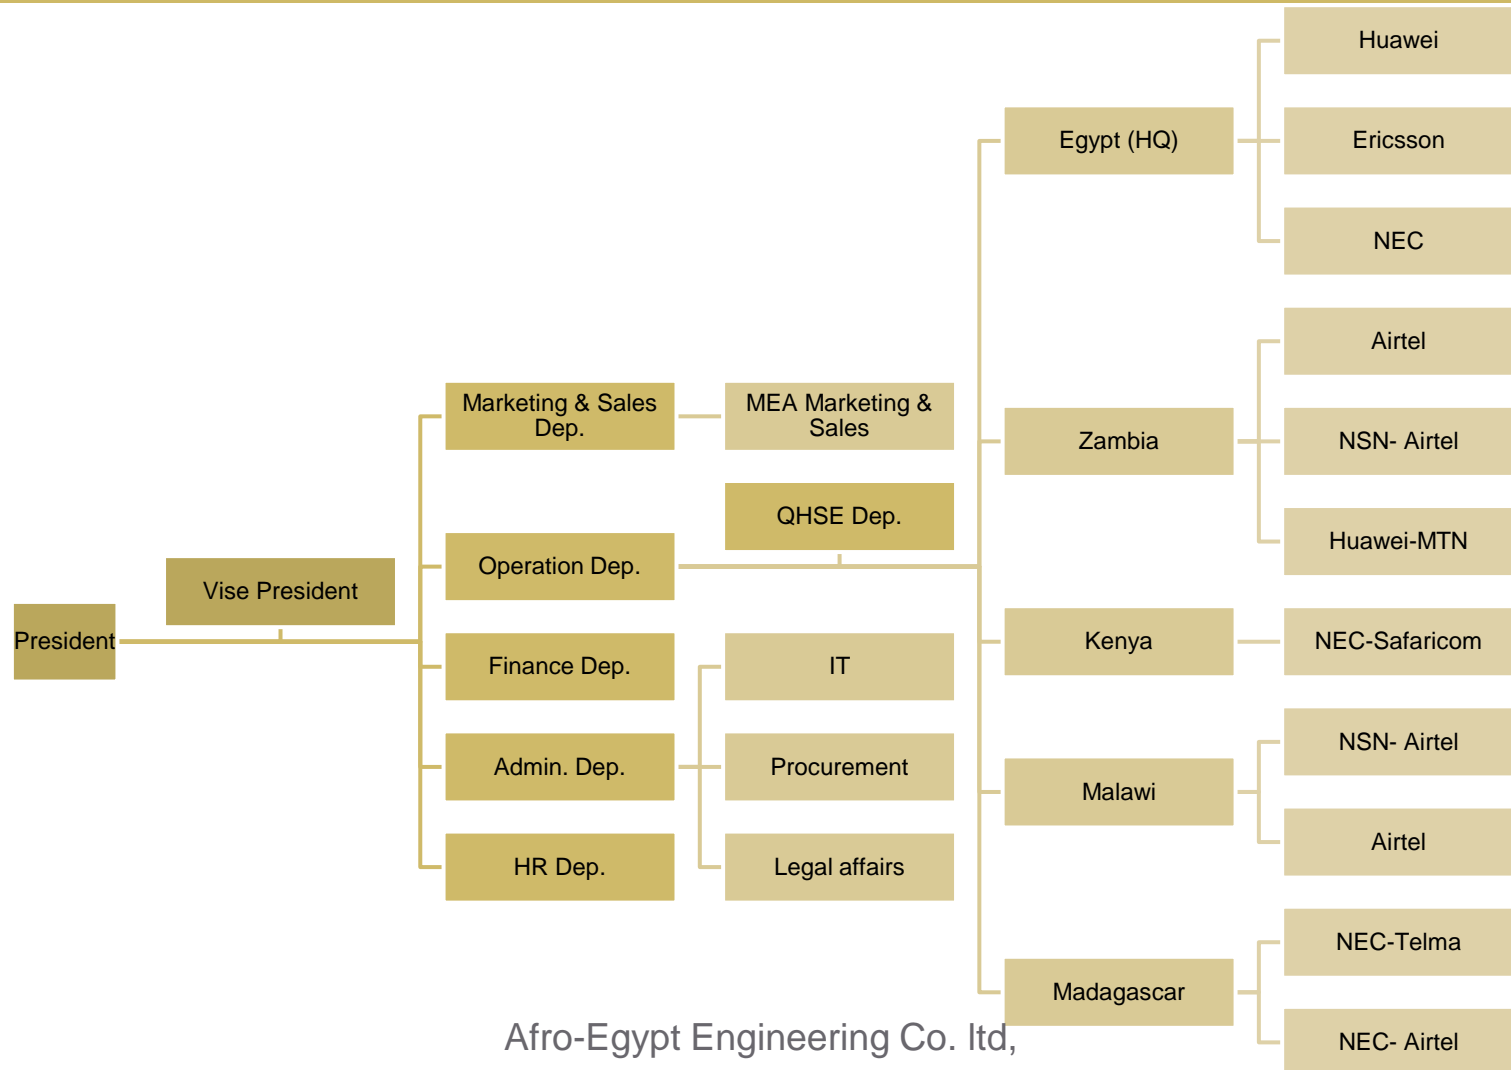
President

Vise President

Marketing & Sales Dep.

MEA Marketing & Sales

QHSE Dep.

Operation Dep.

Finance Dep.

Admin. Dep.

HR Dep.

IT

Procurement

Legal affairs

Egypt (HQ)

Huawei

Ericsson

NEC

Zambia

Airtel

NSN- Airtel

Huawei-MTN

Kenya

NEC-Safaricom

Malawi

NSN- Airtel

Airtel

Madagascar

NEC-Telma

NEC- Airtel

Afro-Egypt Engineering Co. ltd,